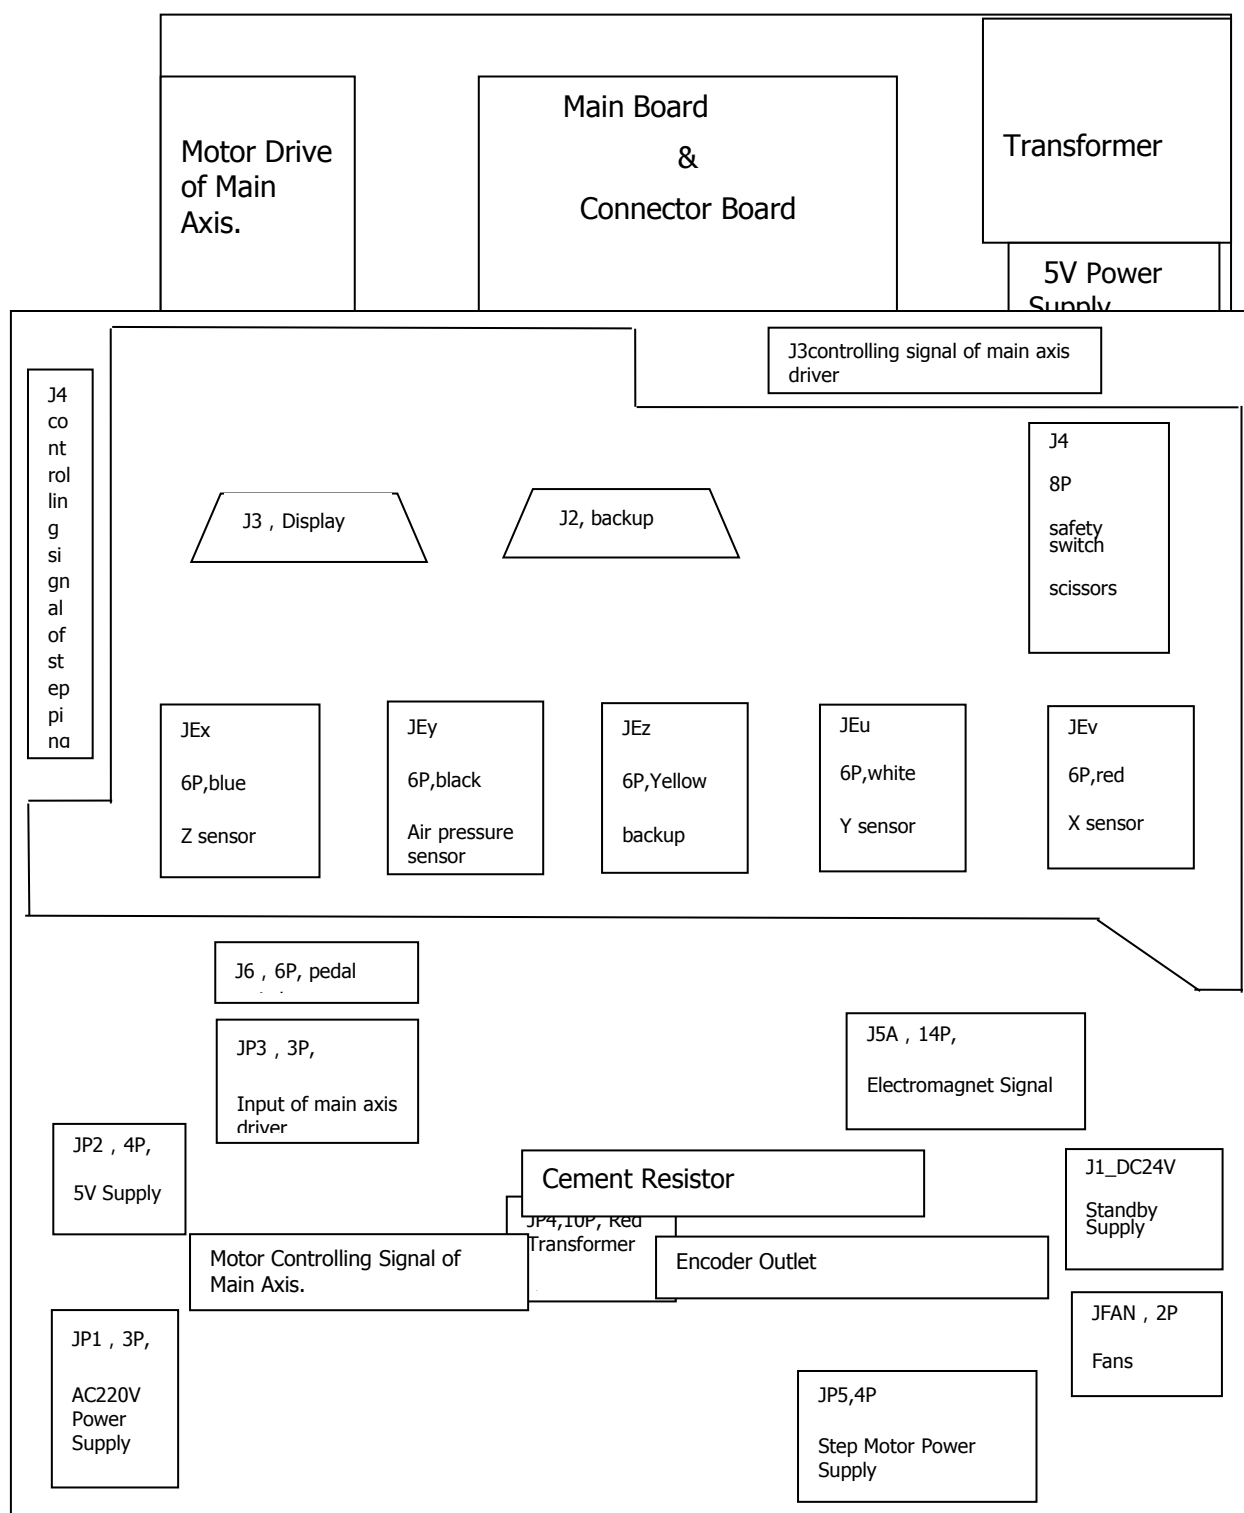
Motor Drive of Main Axis.

Main Board

&

Connector Board

Transformer

5V Power Supply

J3controlling signal of main axis driver

J4 controlling signal of stepping

J3 , Display

J2, backup

J4

8P

safety switch

scissors

JEx

6P,blue

Z sensor

JEy

6P,black

Air pressure sensor

JEz

6P,Yellow

backup

JEu

6P,white

Y sensor

JEv

6P,red

X sensor

J6 , 6P, pedal

JP3 , 3P,

Input of main axis driver

J5A , 14P,

Electromagnet Signal

JP2 , 4P,

5V Supply

Cement Resistor

J1_DC24V

Standby Supply

JP4,10P, Red Transformer

Motor Controlling Signal of Main Axis.

Encoder Outlet

JFAN , 2P

Fans

JP1 , 3P,

AC220V Power Supply

JP5,4P

Step Motor Power Supply